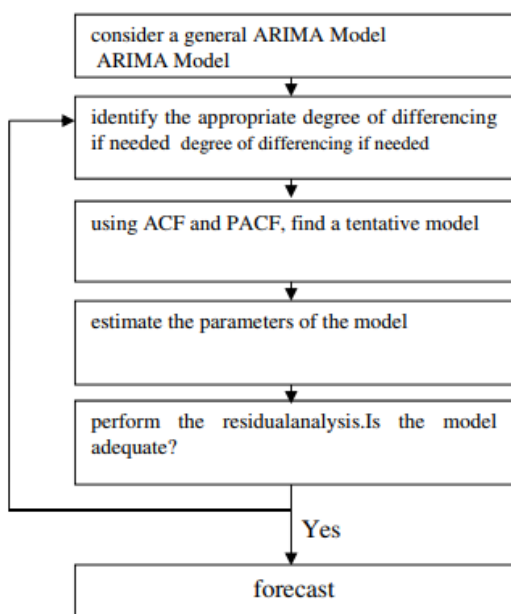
consider a general ARIMA Model
ARIMA Model

identify the appropriate degree of differencing if needed degree of differencing if needed

using ACF and PACF, find a tentative model

estimate the parameters of the model

perform the residualanalysis.Is the model adequate?

Yes

forecast